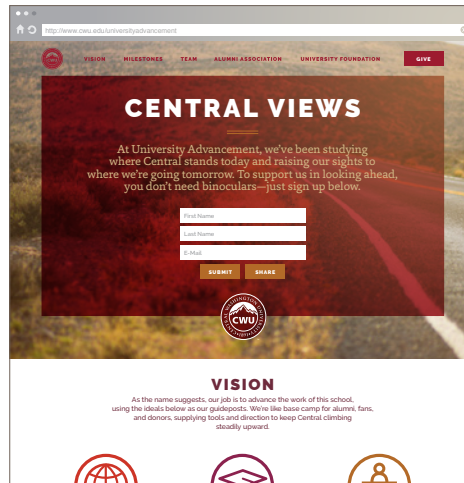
http://www.cwu.edu/universityadvancement

VISION MILESTONES TEAM ALUMNI ASSOCIATION UNIVERSITY FOUNDATION GIVE

CENTRAL VIEWS

At University Advancement, we've been studying where Central stands today and raising our sights to where we're going tomorrow. To support us in looking ahead, you don't need binoculars—just sign up below.

First Name
Last Name
E-Mail

SUBMIT SHARE

CWU

VISION

As the name suggests, our job is to advance the work of this school, using the ideals below as our guideposts. We're like base camp for alumni, fans, and donors, supplying tools and direction to keep Central climbing steadily upward.